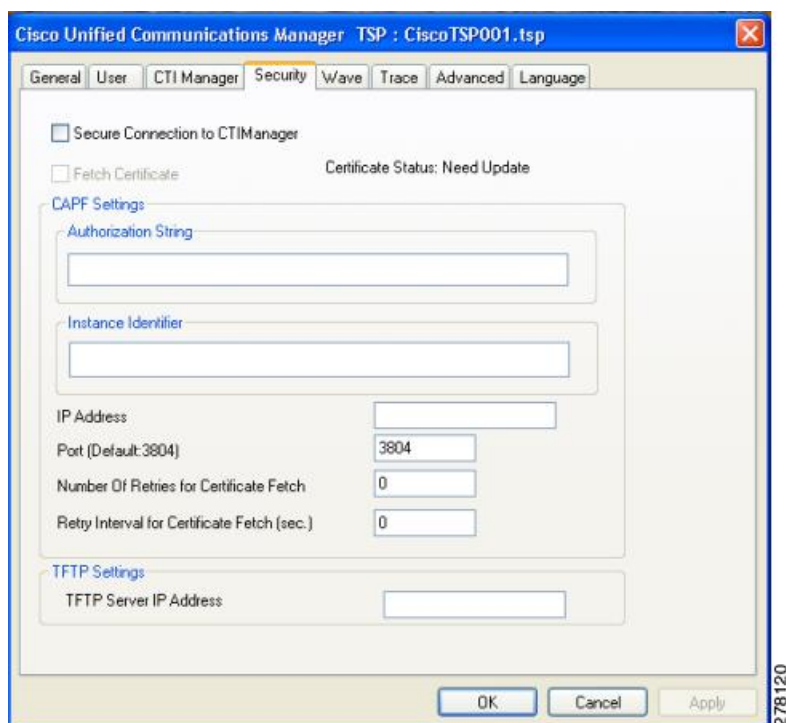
Cisco Unified Communications Manager TSP : CiscoTSP001.tsp

General | User | CTI Manager | Security | Wave | Trace | Advanced | Language

Secure Connection to CTIManager

Fetch Certificate

Certificate Status: Need Update

CAPF Settings

Authorization String

Instance Identifier

IP Address

Port (Default:3804) 3804

Number Of Retries for Certificate Fetch 0

Retry Interval for Certificate Fetch (sec.) 0

TFTP Settings

TFTP Server IP Address

OK Cancel Apply

278120